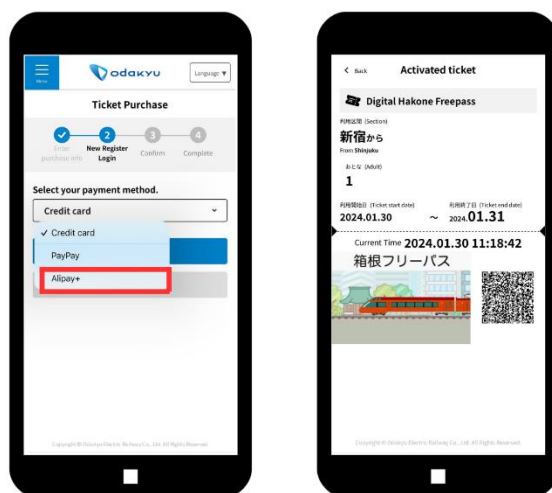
Menu

odakyu

Language ▼

Ticket Purchase

Enter purchase info

2 New Register Login

3 Confirm

4 Complete

Select your payment method.

Credit card

✓ Credit card

PayPay

Alipay+

Copyright © Odakyu Electric Railway Co., Ltd. All Rights Reserved.

< Back

Activated ticket

Digital Hakone Freepass

利用区間 (Section)

新宿から

From Shinjuku

おとな (Adult)

1

利用開始日 (Ticket start date)

2024.01.30

~

利用終了日 (Ticket end date)

2024.01.31

Current Time 2024.01.30 11:18:42

箱根フリーパス

Copyright © Odakyu Electric Railway Co., Ltd. All Rights Reserved.